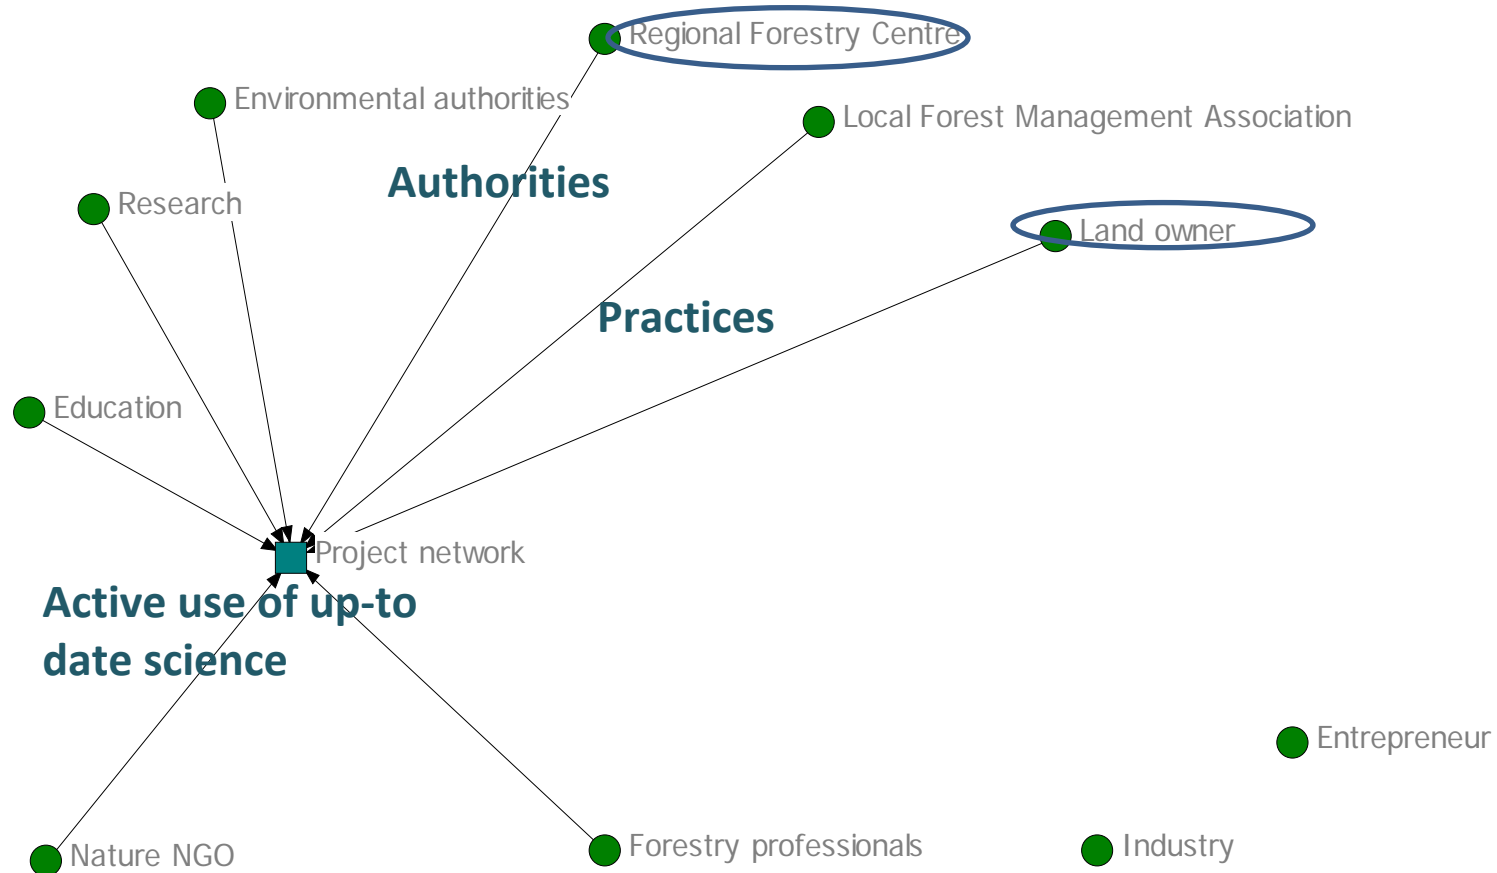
Regional Forestry Centre

Environmental authorities

Local Forest Management Association

Authorities

Research

Land owner

Practices

Education

Project network

Active use of up-to date science

Entrepreneur

Nature NGO

Forestry professionals

Industry